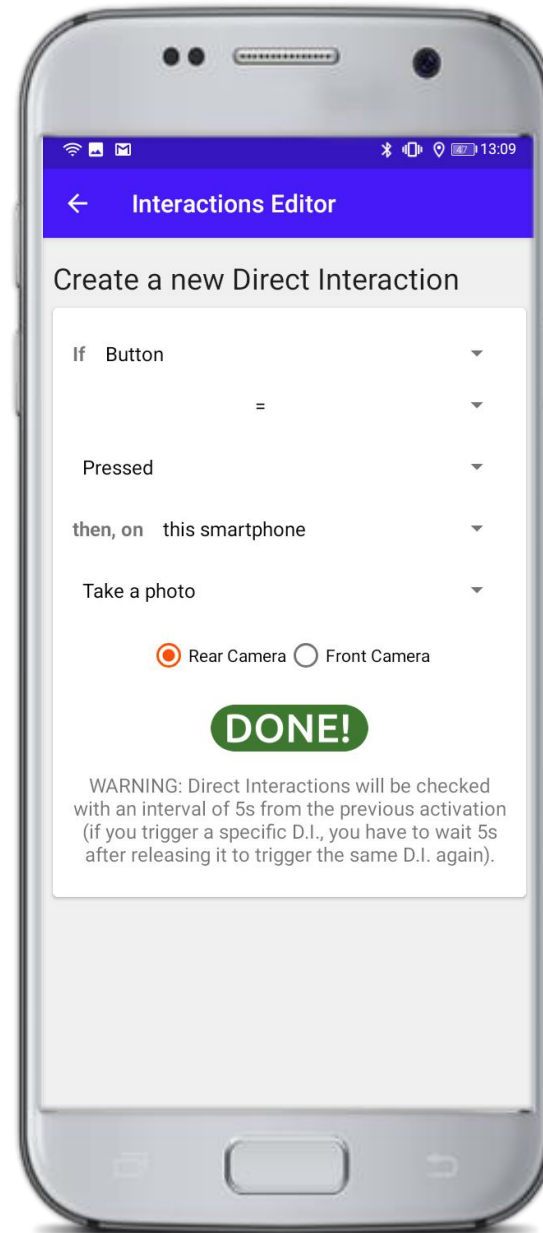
47 13:09

Interactions Editor

Create a new Direct Interaction

If Button

=

Pressed

then, on this smartphone

Take a photo

Rear Camera Front Camera

DONE!

WARNING: Direct Interactions will be checked with an interval of 5s from the previous activation (if you trigger a specific D.I., you have to wait 5s after releasing it to trigger the same D.I. again).